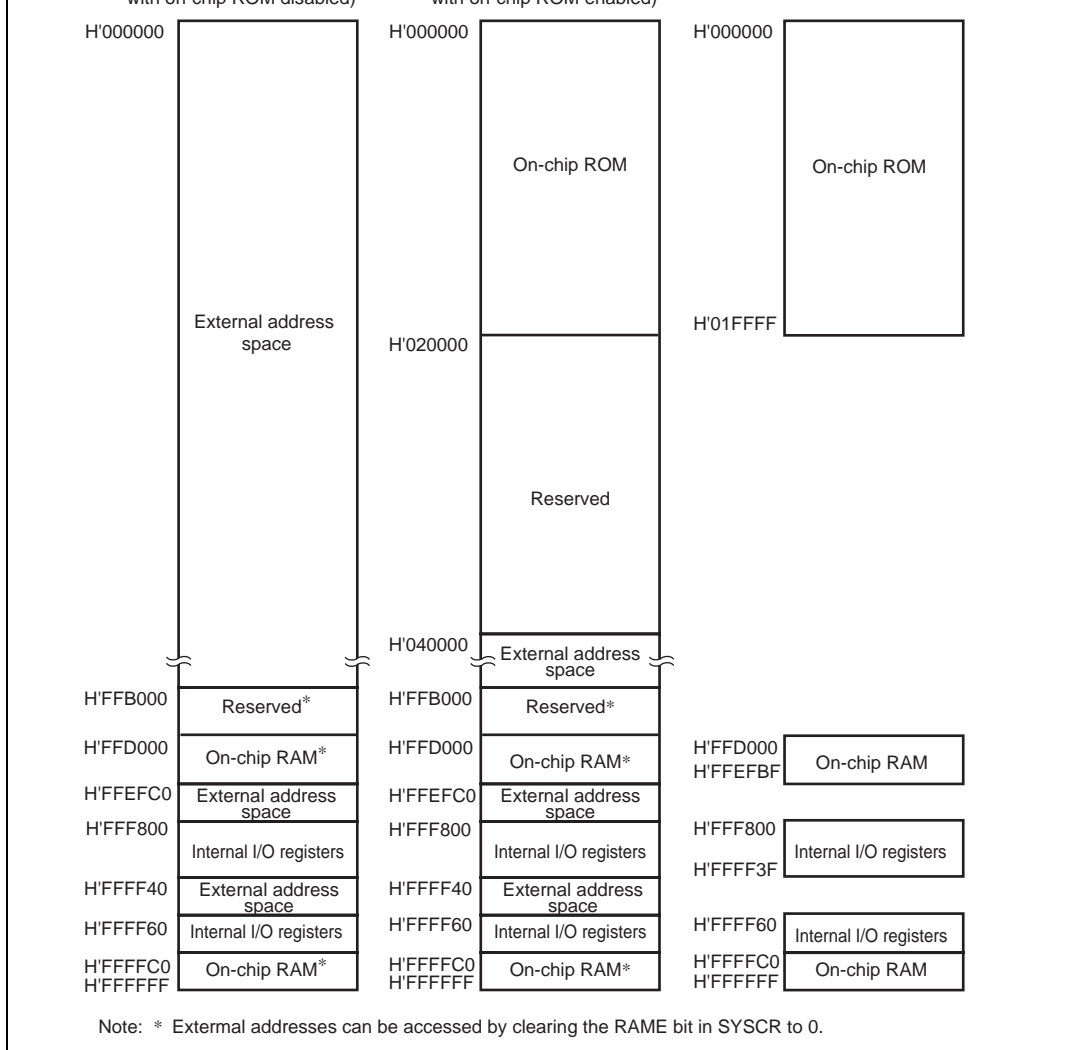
with on-chip ROM disabled) with on-chip ROM enabled)

H'000000
External address space
H'FFB000
Reserved*
H'FFD000
On-chip RAM*
H'FFEFC0
External address space
H'FFF800
Internal I/O registers
H'FFFF40
External address space
H'FFFF60
Internal I/O registers
H'FFFFC0
H'FFFFFF
On-chip RAM*

H'000000
On-chip ROM
H'020000
Reserved
H'040000
External address space
H'FFB000
Reserved*
H'FFD000
On-chip RAM*
H'FFEFC0
External address space
H'FFF800
Internal I/O registers
H'FFFF40
External address space
H'FFFF60
Internal I/O registers
H'FFFFC0
H'FFFFFF
On-chip RAM*

H'000000
On-chip ROM
H'01FFFF
H'FFD000
H'FFEFBF
On-chip RAM
H'FFF800
H'FFFF3F
Internal I/O registers
H'FFFF60
Internal I/O registers
H'FFFFC0
H'FFFFFF
On-chip RAM

Note: * External addresses can be accessed by clearing the RAME bit in SYSCR to 0.